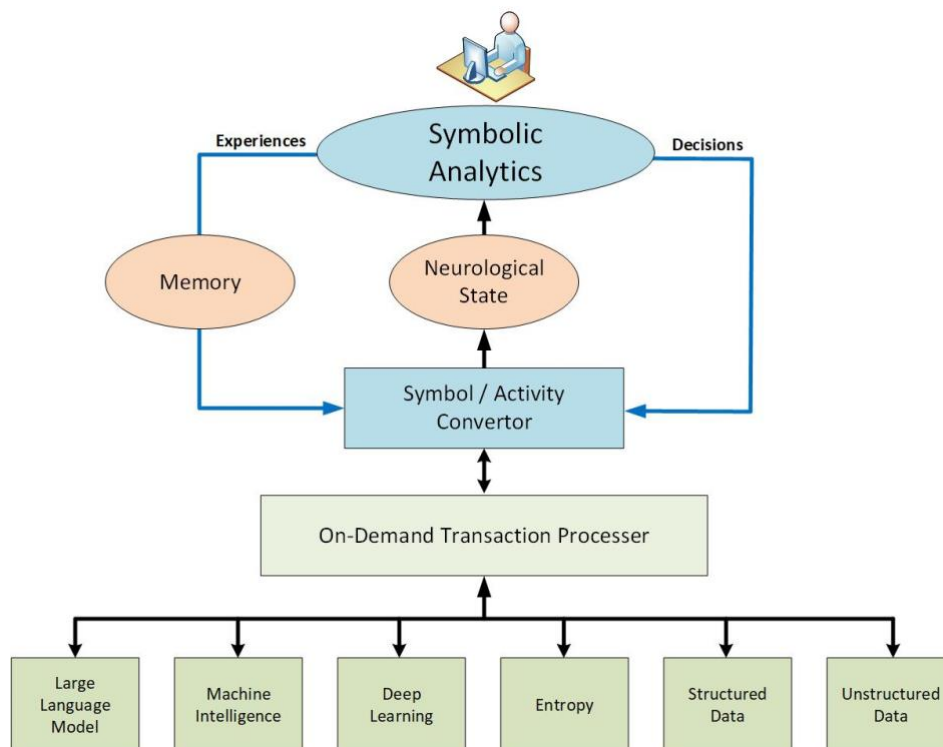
Symbolic Analytics

Experiences

Decisions

Memory

Neurological State

Symbol / Activity Convertor

On-Demand Transaction Processer

Large Language Model

Machine Intelligence

Deep Learning

Entropy

Structured Data

Unstructured Data